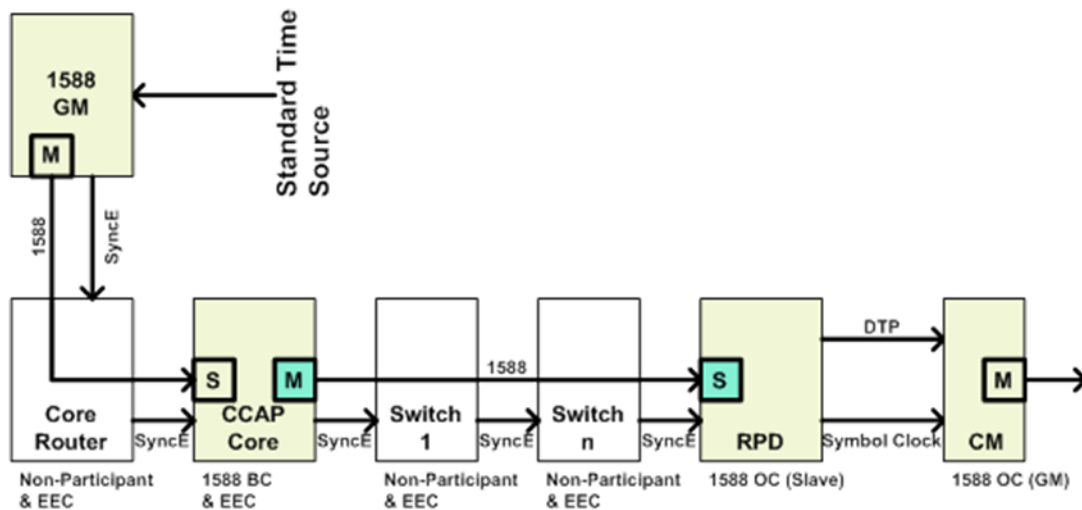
1588 GM

M

Standard Time Source

1588

SyncE

S

M

1588

S

DTP

M

Core Router

SyncE

CCAP Core

SyncE

Switch 1

SyncE

Switch n

SyncE

RPD

Symbol Clock

CM

Non-Participant & EEC

1588 BC & EEC

Non-Participant & EEC

Non-Participant & EEC

1588 OC (Slave)

1588 OC (GM)